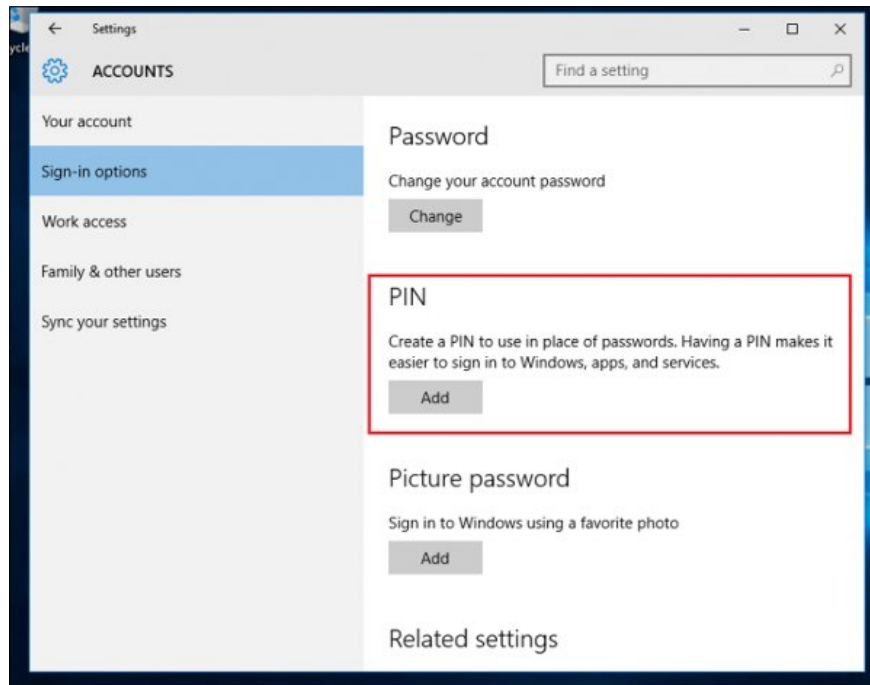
ycle

Settings

ACCOUNTS

Find a setting

Your account

Sign-in options

Work access

Family & other users

Sync your settings

Password

Change your account password

Change

PIN

Create a PIN to use in place of passwords. Having a PIN makes it easier to sign in to Windows, apps, and services.

Add

Picture password

Sign in to Windows using a favorite photo

Add

Related settings